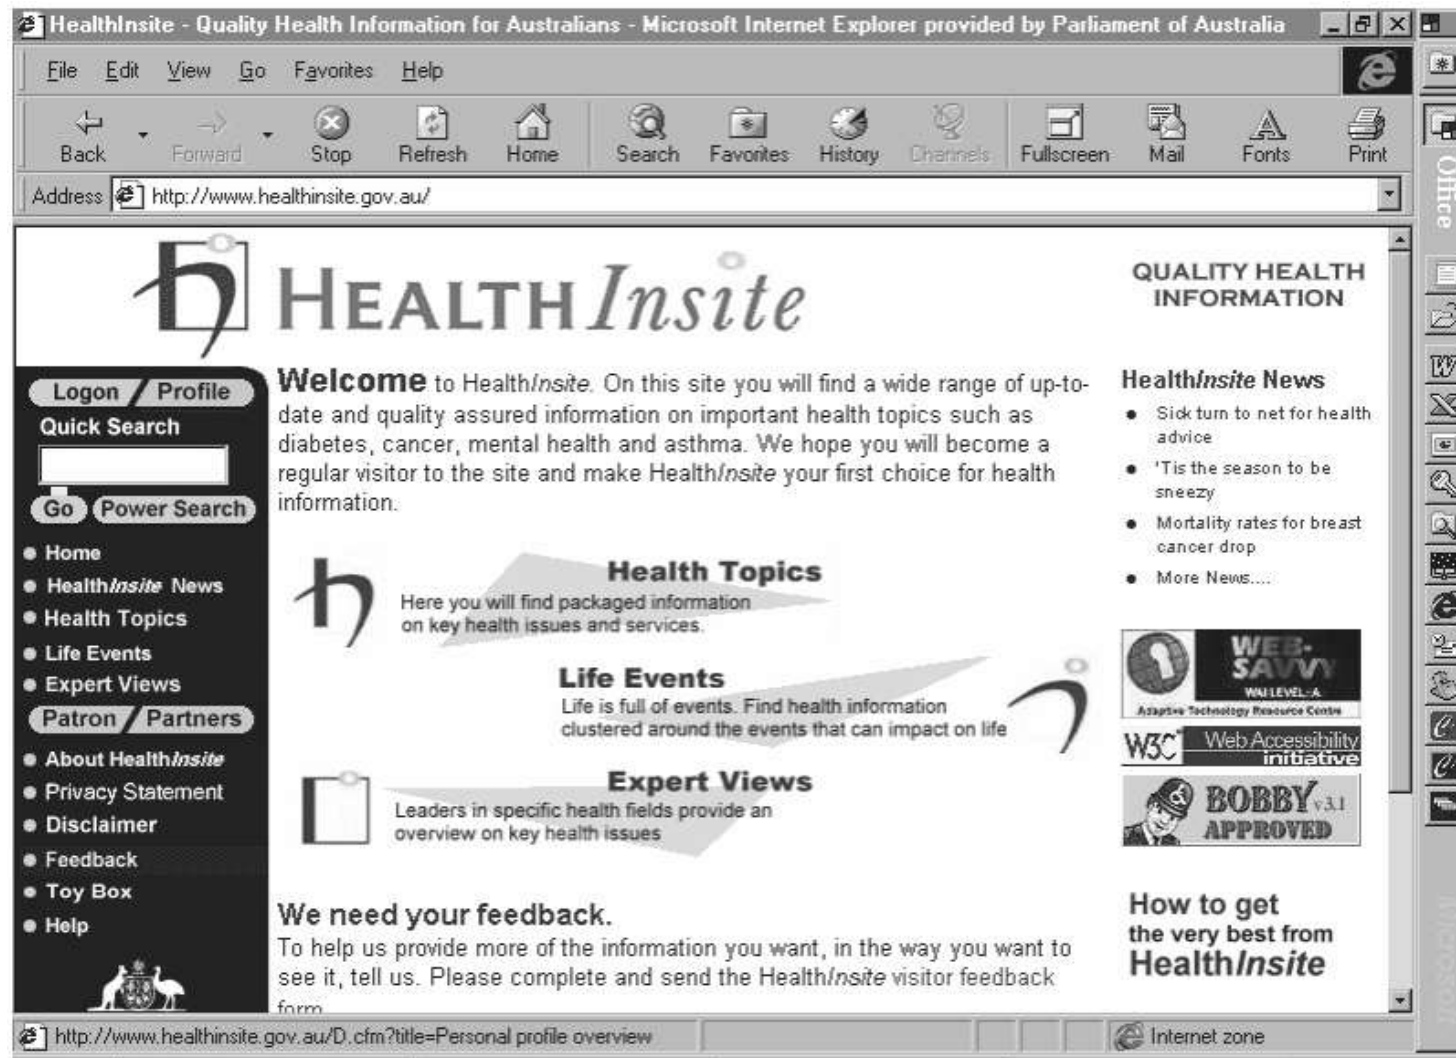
HealthInsite - Quality Health Information for Australians - Microsoft Internet Explorer provided by Parliament of Australia

File Edit View Go Favorites Help

Back Forward Stop Refresh Home Search Favorites History Channels Fullscreen Mail Fonts Print

Address http://www.healthinsite.gov.au/

HEALTH Insite

QUALITY HEALTH INFORMATION

Logon / Profile
Quick Search
Go Power Search
• Home
• HealthInsite News
• Health Topics
• Life Events
• Expert Views
Patron / Partners
• About HealthInsite
• Privacy Statement
• Disclaimer
• Feedback
• Toy Box
• Help

Welcome to HealthInsite. On this site you will find a wide range of up-to-date and quality assured information on important health topics such as diabetes, cancer, mental health and asthma. We hope you will become a regular visitor to the site and make HealthInsite your first choice for health information.

Health Topics
Here you will find packaged information on key health issues and services.

Life Events
Life is full of events. Find health information clustered around the events that can impact on life

Expert Views
Leaders in specific health fields provide an overview on key health issues

We need your feedback.
To help us provide more of the information you want, in the way you want to see it, tell us. Please complete and send the HealthInsite visitor feedback form

HealthInsite News
• Sick turn to net for health advice
• 'Tis the season to be sneezy
• Mortality rates for breast cancer drop
• More News....

WEB-SAVVY WAI LEVEL-A
Adaptive Technology Resource Centre
W3C Web Accessibility initiative
BOBBY v3.1 APPROVED

How to get the very best from HealthInsite

http://www.healthinsite.gov.au/D.cfm?title=Personal profile overview
Internet zone